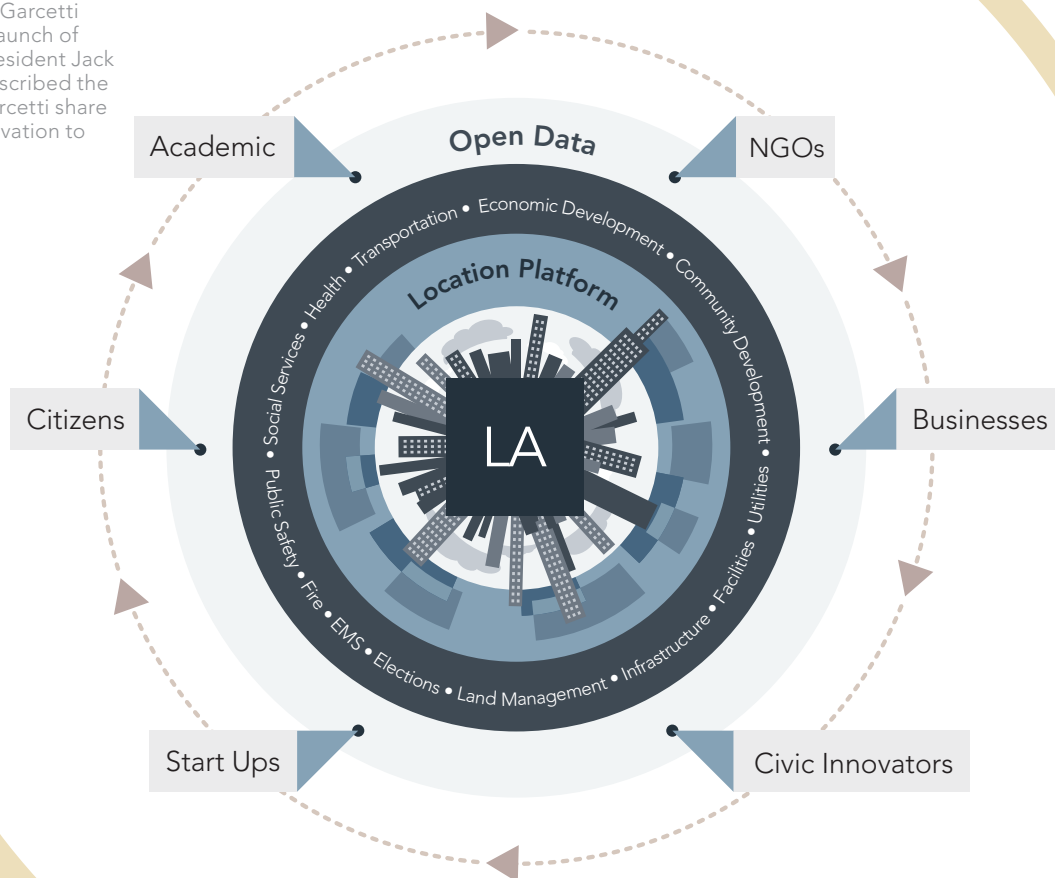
Garcetti
aunch of
esident Jack
scribed the
rcetti share
vation to

Academic

Open Data

NGOs

Health • Transportation • Economic Development • Community Development • Utilities • Facilities • Infrastructure • Land Management • Elections • EMS • Fire • Public Safety • Social Services •

Location Platform

LA

Citizens

Businesses

Start Ups

Civic Innovators